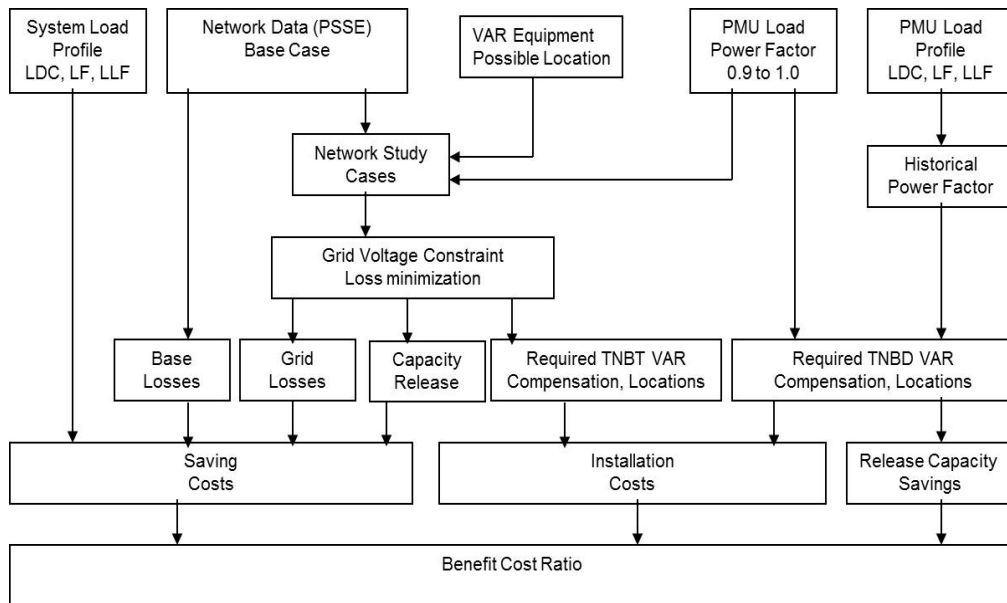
System Load Profile LDC, LF, LLF

Network Data (PSSE) Base Case

VAR Equipment Possible Location

PMU Load Power Factor 0.9 to 1.0

PMU Load Profile LDC, LF, LLF

Network Study Cases

Historical Power Factor

Grid Voltage Constraint Loss minimization

Base Losses

Grid Losses

Capacity Release

Required TNBT VAR Compensation, Locations

Required TNBD VAR Compensation, Locations

Saving Costs

Installation Costs

Release Capacity Savings

Benefit Cost Ratio